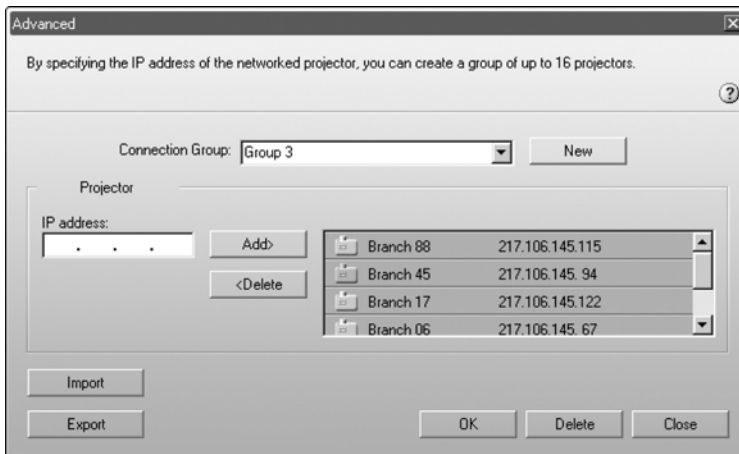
Advanced

By specifying the IP address of the networked projector, you can create a group of up to 16 projectors.

?

Connection Group: Group 3

New

Projector

IP address:

. . .

Add>

<Delete

| | |
|---|---|
| Branch 88 | 217.106.145.115 |
| Branch 45 | 217.106.145. 94 |
| Branch 17 | 217.106.145.122 |
| Branch 06 | 217.106.145. 67 |

Import

Export

OK

Delete

Close